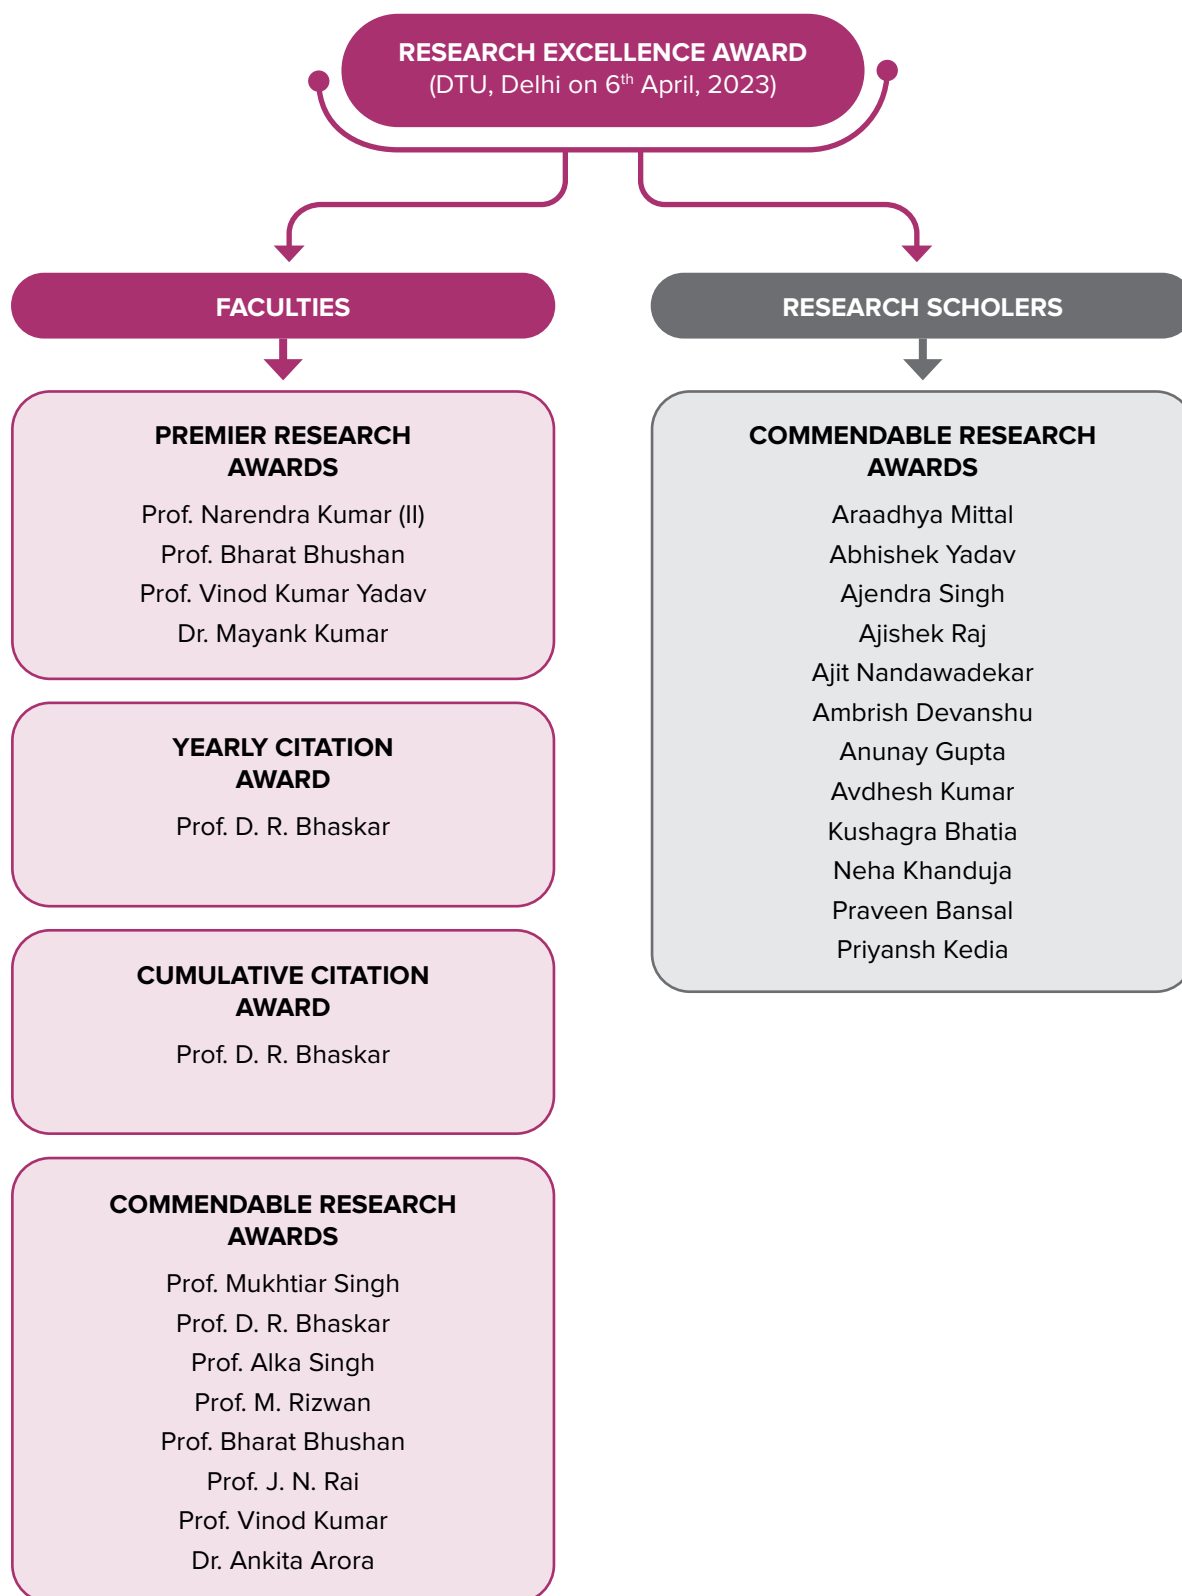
RESEARCH EXCELLENCE AWARD
(DTU, Delhi on 6$^{th}$ April, 2023)

FACULTIES

PREMIER RESEARCH AWARDS
Prof. Narendra Kumar (II)
Prof. Bharat Bhushan
Prof. Vinod Kumar Yadav
Dr. Mayank Kumar

YEARLY CITATION AWARD
Prof. D. R. Bhaskar

CUMULATIVE CITATION AWARD
Prof. D. R. Bhaskar

COMMENDABLE RESEARCH AWARDS
Prof. Mukhtiar Singh
Prof. D. R. Bhaskar
Prof. Alka Singh
Prof. M. Rizwan
Prof. Bharat Bhushan
Prof. J. N. Rai
Prof. Vinod Kumar
Dr. Ankita Arora

RESEARCH SCHOLERS

COMMENDABLE RESEARCH AWARDS
Araadhya Mittal
Abhishek Yadav
Ajendra Singh
Ajishek Raj
Ajit Nandawadekar
Ambrish Devanshu
Anunay Gupta
Avdhesh Kumar
Kushagra Bhatia
Neha Khanduja
Praveen Bansal
Priyansh Kedia